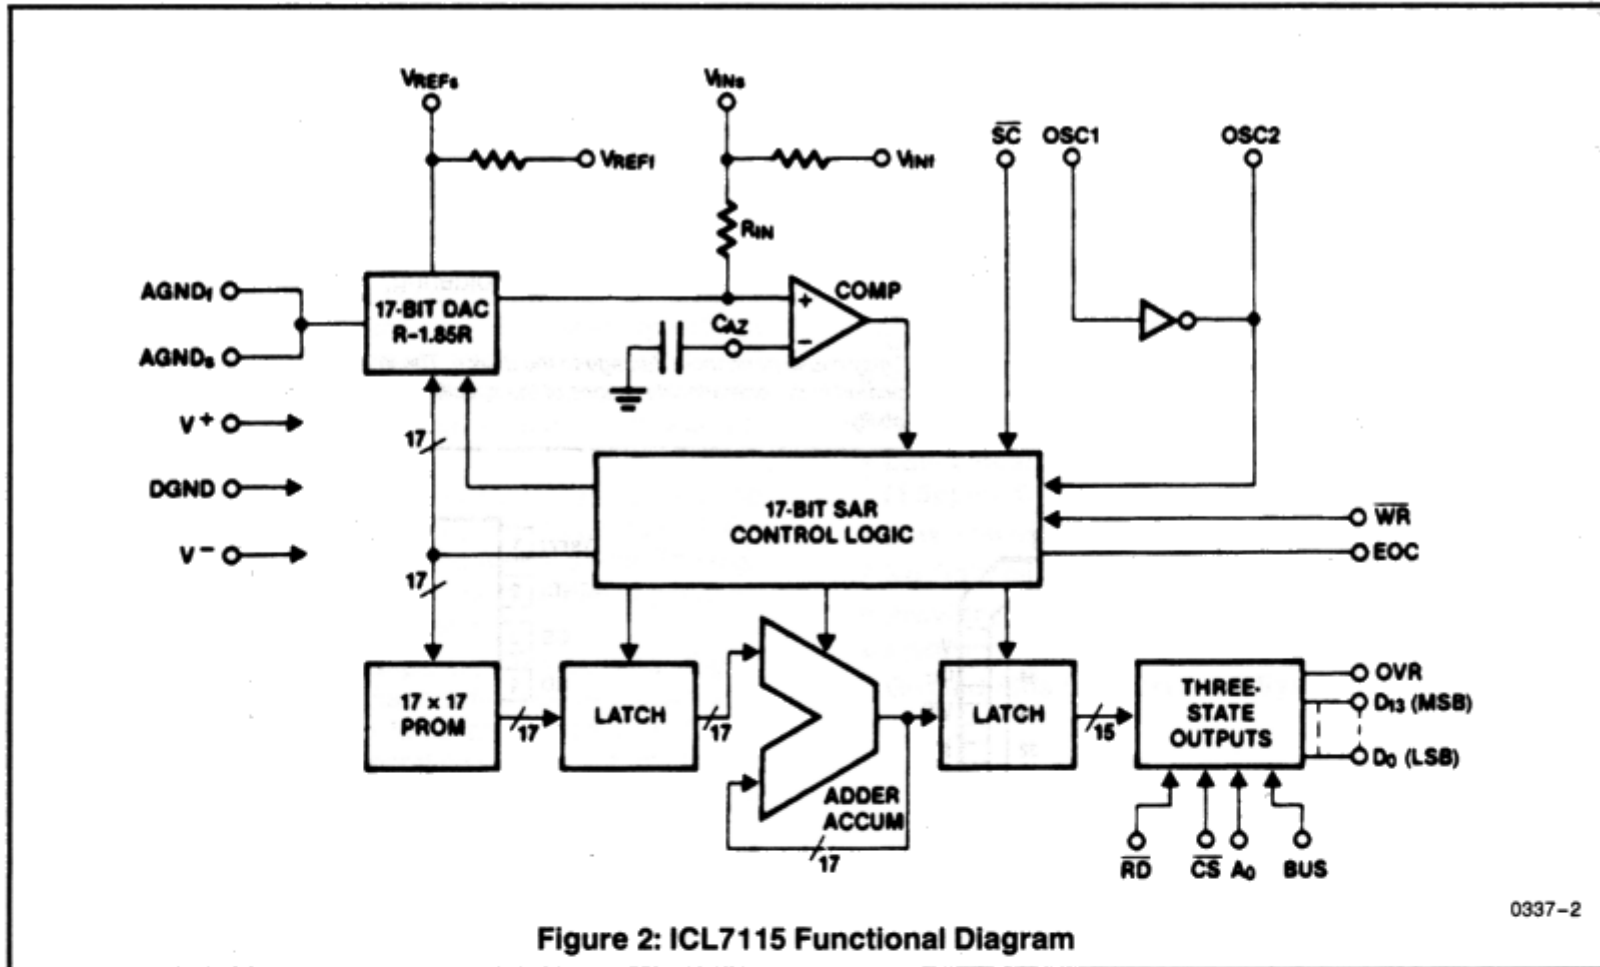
$V_{REFs}$

$V_{INs}$

$V_{REFf}$

$V_{INf}$

$R_{IN}$

$\overline{SC}$ OSC1 OSC2

$AGND_f$

$AGND_s$

17-BIT DAC R-1.85R

COMP

$C_{AZ}$

$V^+$

DGND

$V^-$

17

17

17-BIT SAR CONTROL LOGIC

$\overline{WR}$

EOC

17 x 17 PROM

17

LATCH

17

ADDER ACCUM

17

LATCH

15

THREE-STATE OUTPUTS

OVR

$D_{13}$ (MSB)

$D_0$ (LSB)

$\overline{RD}$ $\overline{CS}$ $A_0$ BUS

0337-2

Figure 2: ICL7115 Functional Diagram